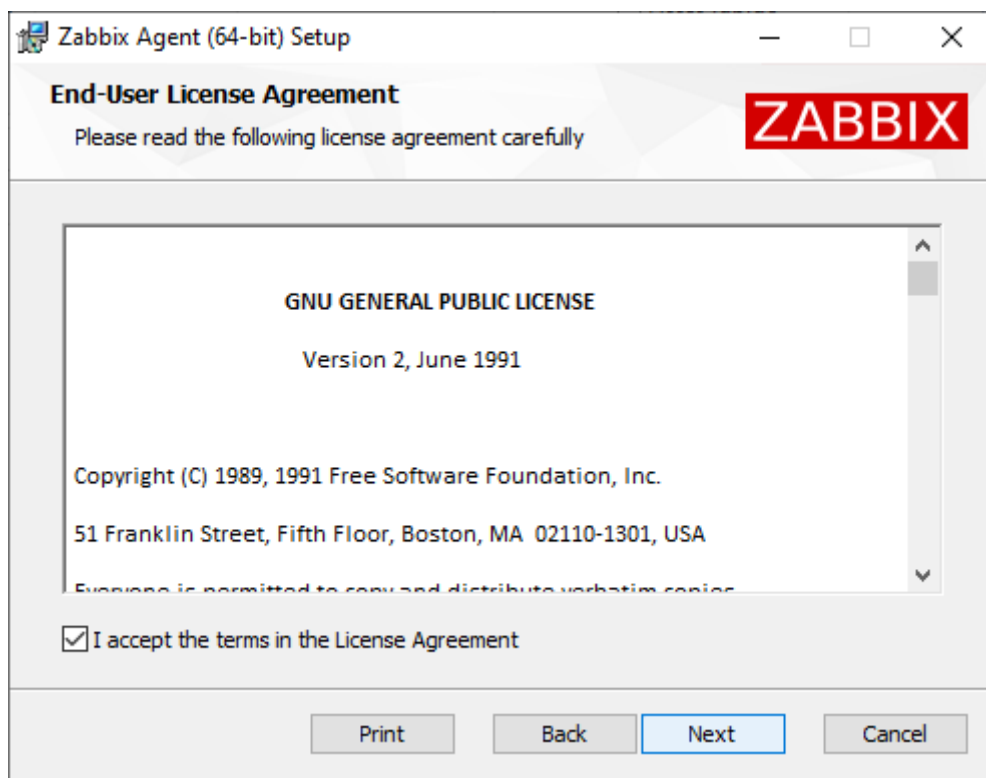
Zabbix Agent (64-bit) Setup

End-User License Agreement

Please read the following license agreement carefully

ZABBIX

GNU GENERAL PUBLIC LICENSE

Version 2, June 1991

Copyright (C) 1989, 1991 Free Software Foundation, Inc.

51 Franklin Street, Fifth Floor, Boston, MA 02110-1301, USA

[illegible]

I accept the terms in the License Agreement

Print Back Next Cancel